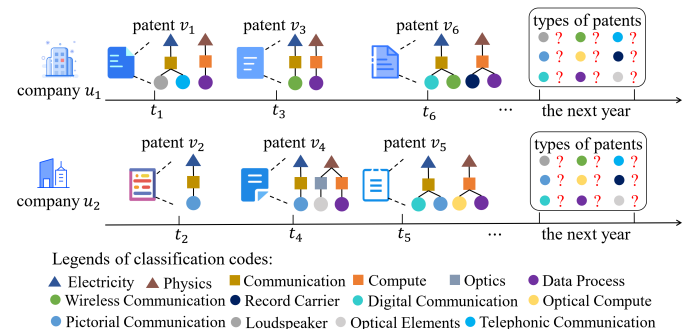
patent $v_1$

patent $v_3$

patent $v_6$

types of patents

? ? ?

? ? ?

? ? ?

company $u_1$

$t_1$

$t_3$

$t_6$

...

the next year

patent $v_2$

patent $v_4$

patent $v_5$

types of patents

? ? ?

? ? ?

? ? ?

company $u_2$

$t_2$

$t_4$

$t_5$

...

the next year

Legends of classification codes:

Electricity
Physics
Communication
Compute
Optics
Data Process
Wireless Communication
Record Carrier
Digital Communication
Optical Compute
Pictorial Communication
Loudspeaker
Optical Elements
Telephonic Communication